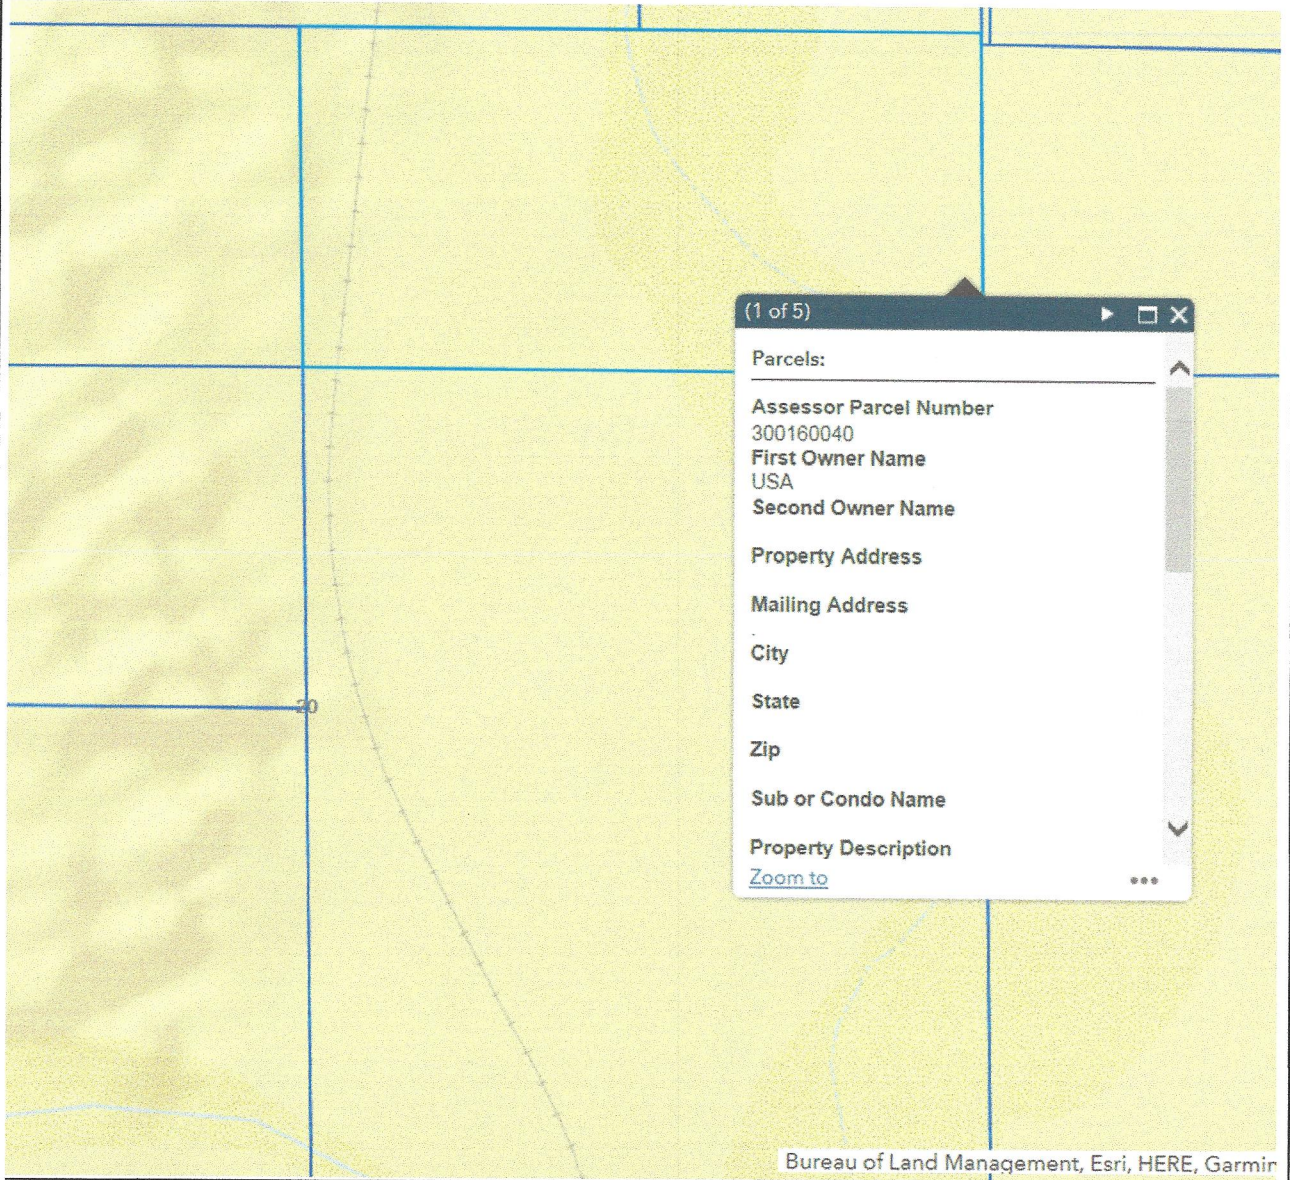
20

(1 of 5)

Parcels:

Assessor Parcel Number
300160040
First Owner Name
USA
Second Owner Name

Property Address

Mailing Address

City

State

Zip

Sub or Condo Name

Property Description

Zoom to

•••

Bureau of Land Management, Esri, HERE, Garmir